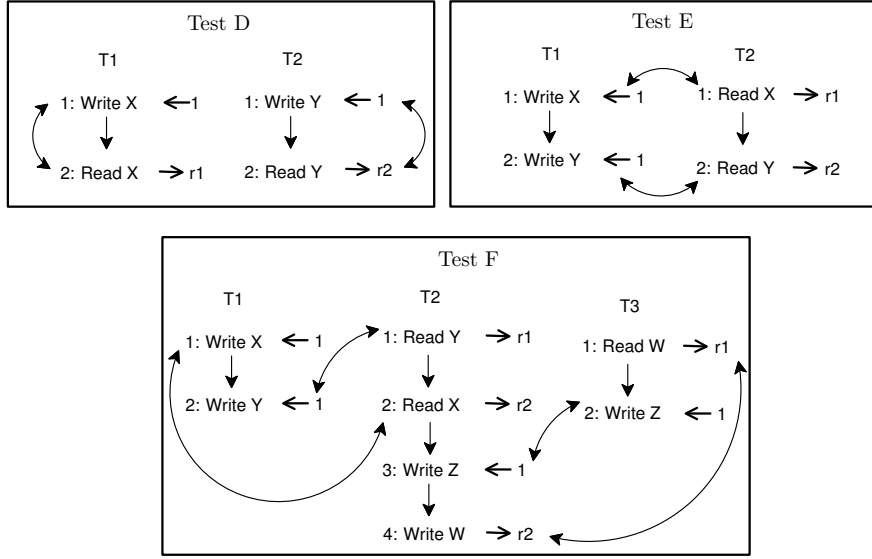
Test D

T1

1: Write X $\leftarrow$ 1

2: Read X $\rightarrow$ r1

T2

1: Write Y $\leftarrow$ 1

2: Read Y $\rightarrow$ r2

Test E

T1

1: Write X $\leftarrow$ 1

2: Write Y $\leftarrow$ 1

T2

1: Read X $\rightarrow$ r1

2: Read Y $\rightarrow$ r2

Test F

T1

1: Write X $\leftarrow$ 1

2: Write Y $\leftarrow$ 1

T2

1: Read Y $\rightarrow$ r1

2: Read X $\rightarrow$ r2

3: Write Z $\leftarrow$ 1

4: Write W $\rightarrow$ r2

T3

1: Read W $\rightarrow$ r1

2: Write Z $\leftarrow$ 1